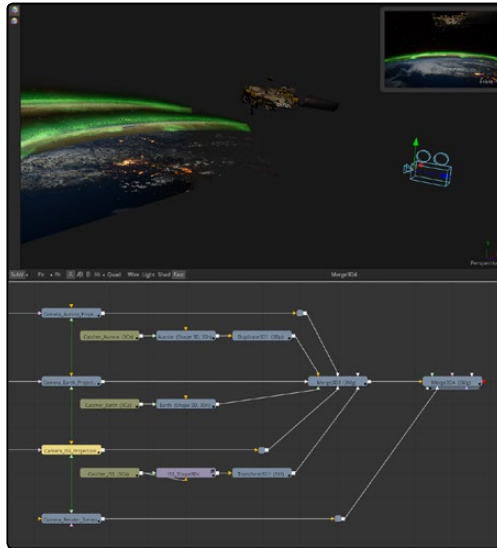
Merge3D4

Perspective

Camera_Aurora_Proje

Cacher_Aurora (3Cb)

Aurora (Shape 3D, 3Sh)

Duplicate3D1 (3Dp)

Camera_Earth_Project

Cacher_Earth (3Cb)

Earth (Shape 3D, 3Sh)

Merge3D3 (3Mg)

Merge3D4 (3Mg)

Camera_ISS_Projection

Cacher_ISS (3Cb)

ISS_ImagePlane

Transform3D1 (3Xf)

Camera_Render_Camera